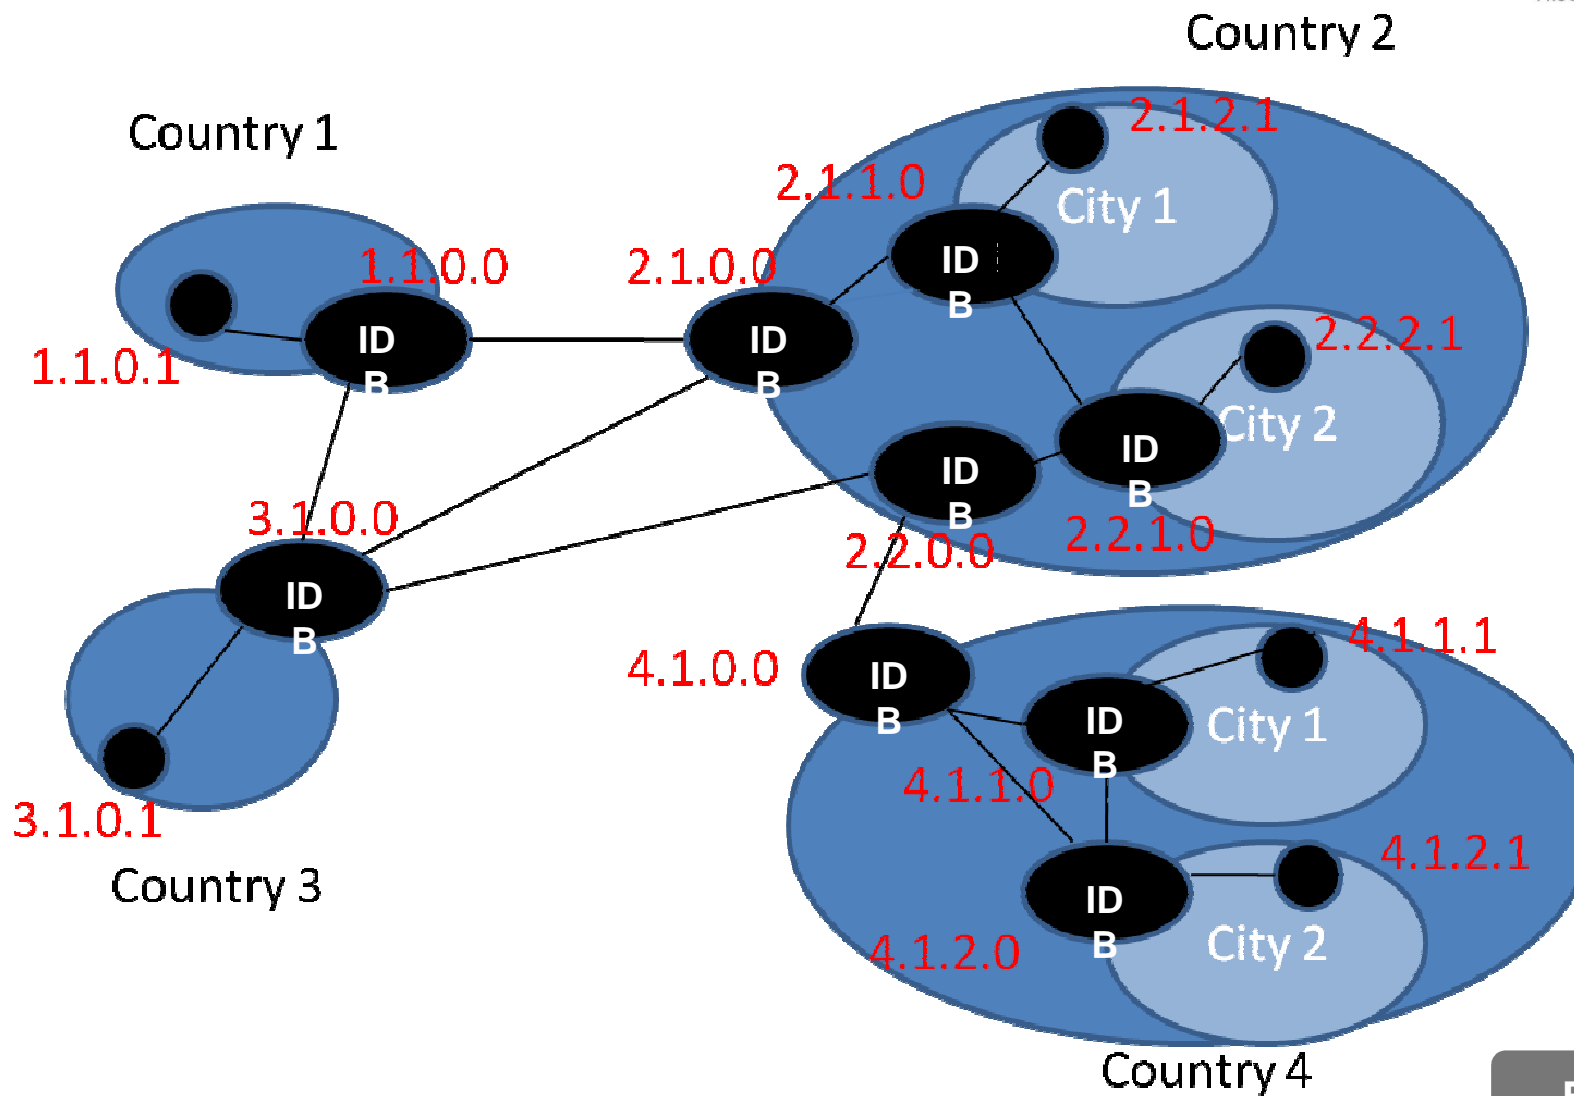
Country 2

Country 1

2.1.2.1

2.1.1.0

City 1

ID B

1.1.0.0

2.1.0.0

ID B

ID B

2.2.2.1

1.1.0.1

City 2

ID B

ID B

3.1.0.0

2.2.1.0

2.2.0.0

ID B

4.1.1.1

4.1.0.0

ID B

ID B

City 1

4.1.1.0

4.1.2.1

3.1.0.1

Country 3

ID B

City 2

4.1.2.0

Country 4